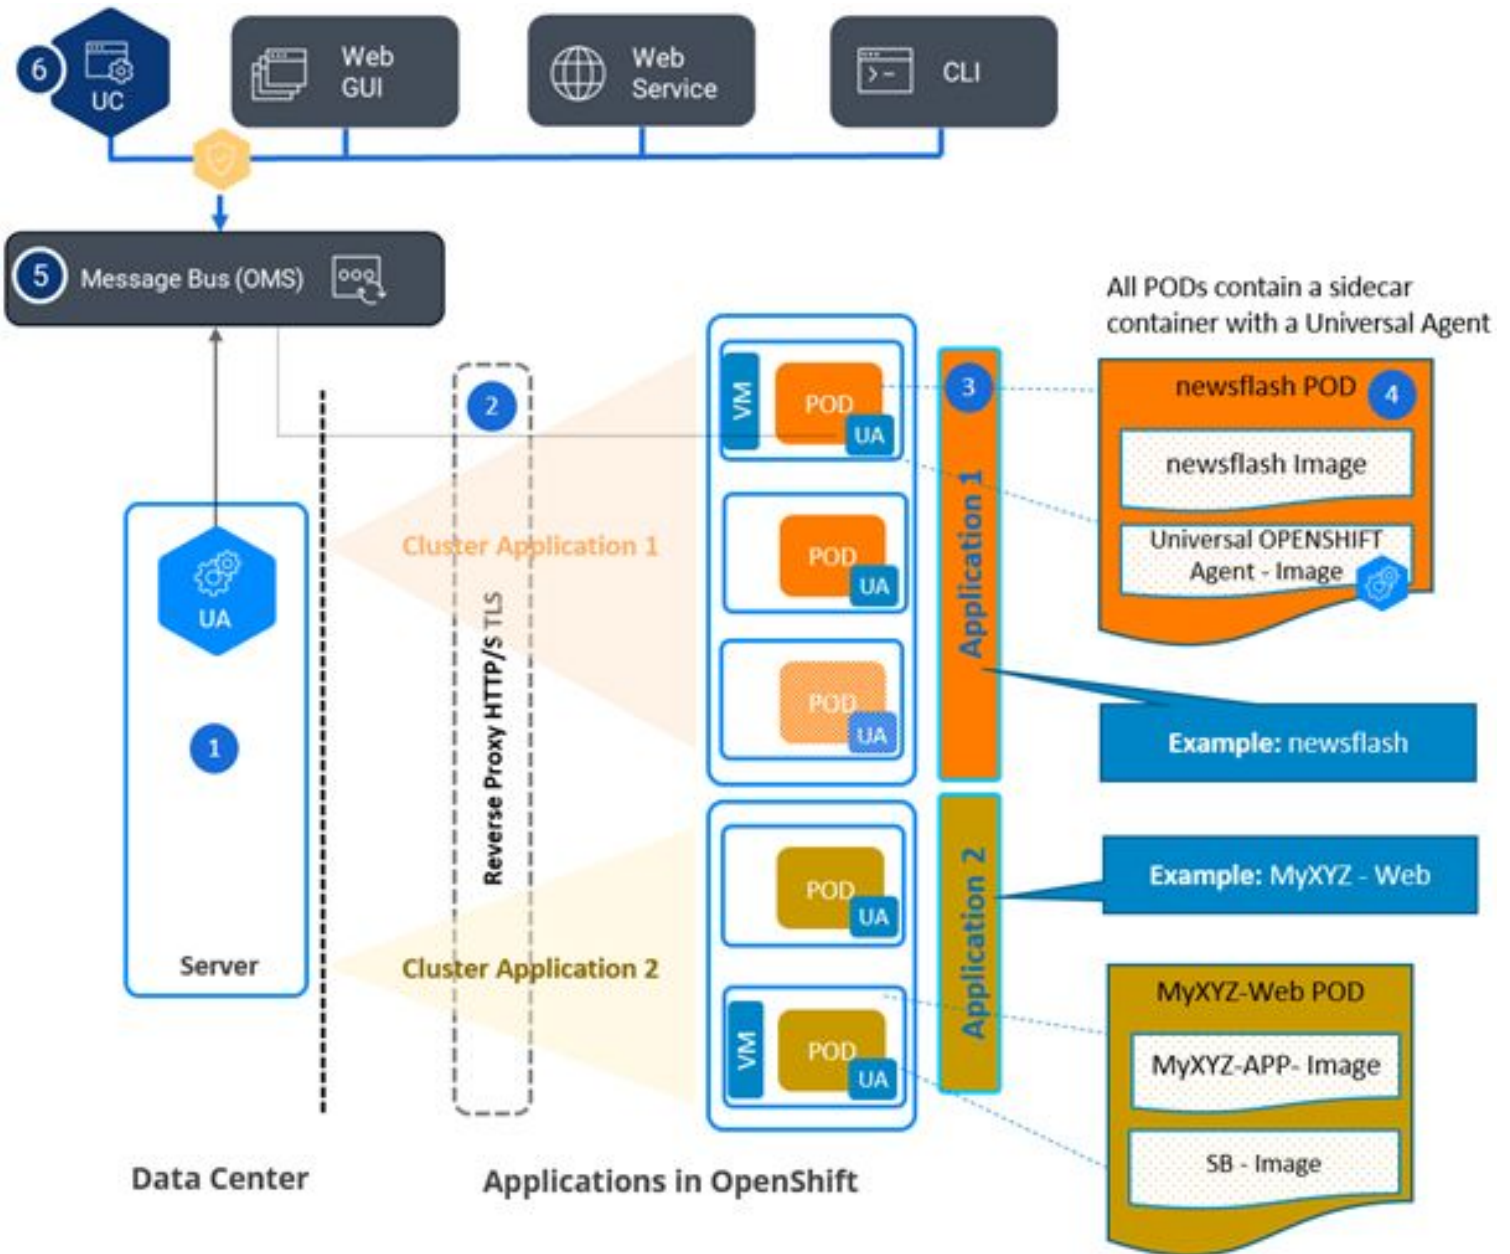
6
UC

Web GUI

Web Service

CLI

5 Message Bus (OMS)

All PODs contain a sidecar container with a Universal Agent

2

VM
POD
UA

3

newsflash POD 4

newsflash Image

Universal OPENSHIFT Agent - Image

Cluster Application 1

POD
UA

Application 1

UA

Reverse Proxy HTTP/S TLS

POD
UA

1

Example: newsflash

POD
UA

Application 2

Example: MyXYZ - Web

Server

Cluster Application 2

MyXYZ-Web POD

MyXYZ-APP- Image

VM
POD
UA

SB - Image

Data Center

Applications in OpenShift